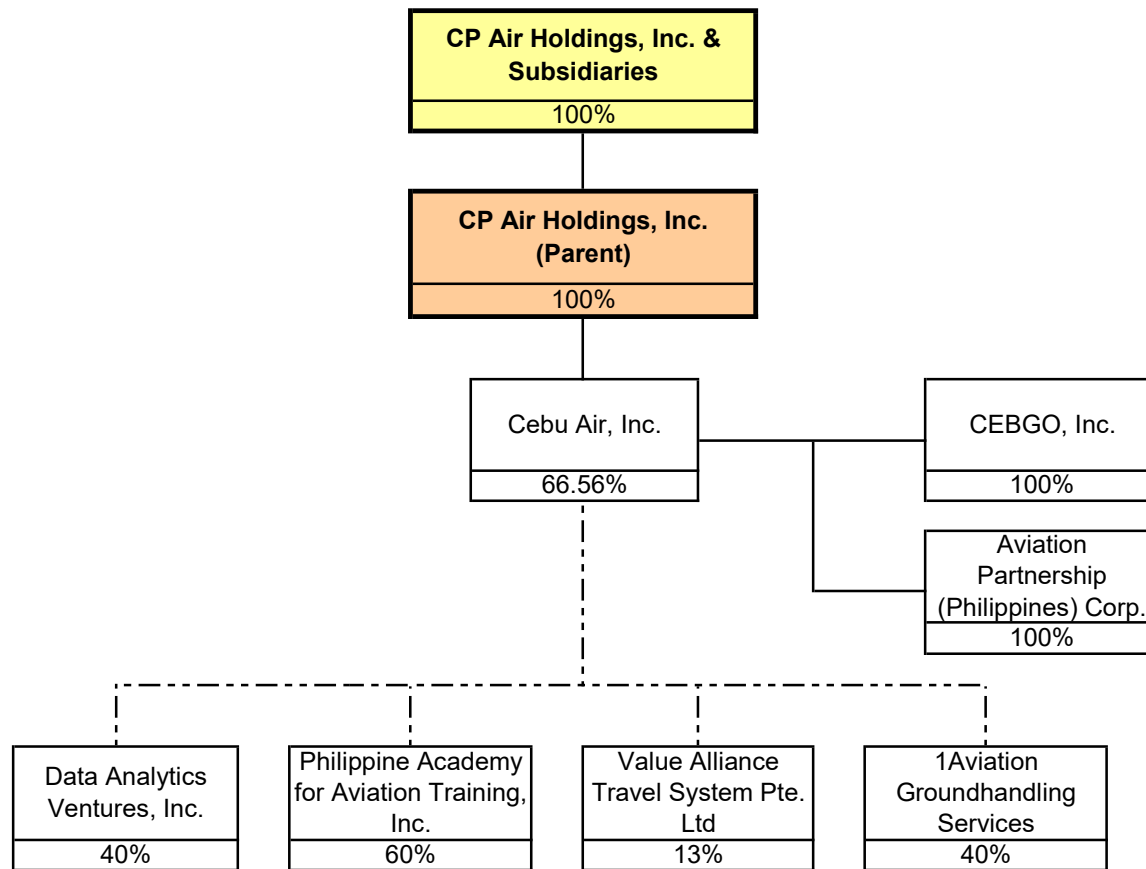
CP Air Holdings, Inc. & Subsidiaries
100%

CP Air Holdings, Inc. (Parent)
100%

Cebu Air, Inc.
66.56%

CEBGO, Inc.
100%

Aviation Partnership (Philippines) Corp.
100%

Data Analytics Ventures, Inc.
40%

Philippine Academy for Aviation Training, Inc.
60%

Value Alliance Travel System Pte. Ltd
13%

1Aviation Groundhandling Services
40%